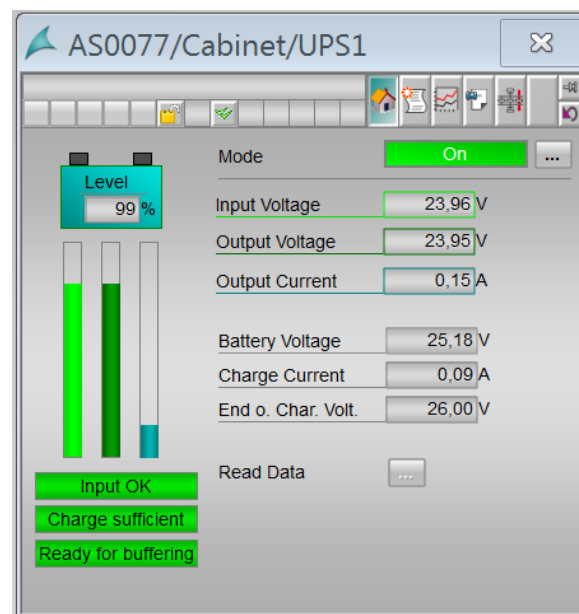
AS0077/Cabinet/UPS1

Level
99 %

Mode On ...

Input Voltage 23,96 V

Output Voltage 23,95 V

Output Current 0,15 A

Battery Voltage 25,18 V

Charge Current 0,09 A

End o. Char. Volt. 26,00 V

Read Data ...

Input OK

Charge sufficient

Ready for buffering